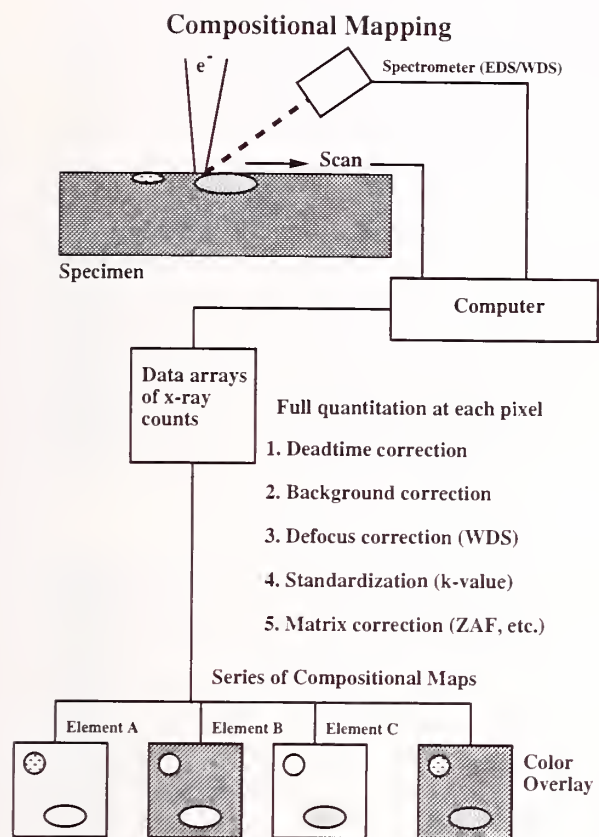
Compositional Mapping

$e^-$

Spectrometer (EDS/WDS)

Scan

Specimen

Computer

Data arrays of x-ray counts

Full quantitation at each pixel

1. Deadtime correction

2. Background correction

3. Defocus correction (WDS)

4. Standardization (k-value)

5. Matrix correction (ZAF, etc.)

Series of Compositional Maps

Element A

Element B

Element C

Color Overlay